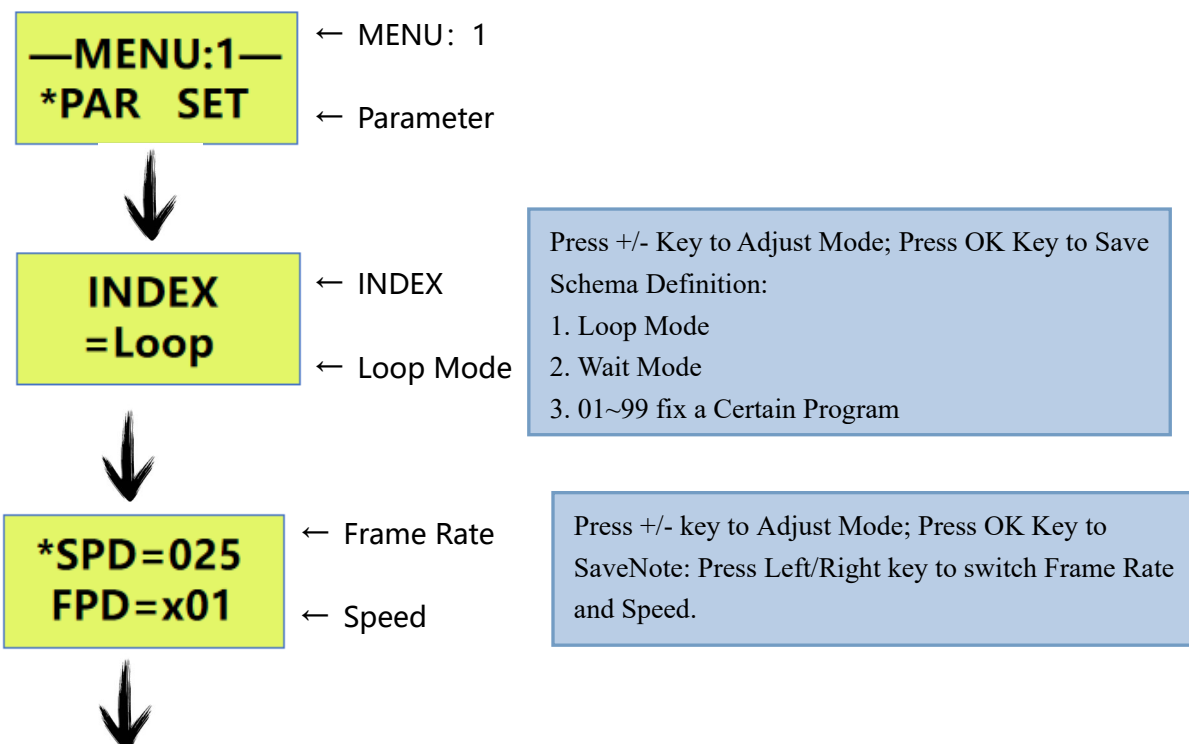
—MENU:1—
*PAR SET

← MENU：1

← Parameter

INDEX
=Loop

← INDEX

← Loop Mode

Press +/- Key to Adjust Mode; Press OK Key to Save
Schema Definition:
1. Loop Mode
2. Wait Mode
3. 01~99 fix a Certain Program

*SPD=025
FPD=x01

← Frame Rate

← Speed

Press +/- key to Adjust Mode; Press OK Key to SaveNote: Press Left/Right key to switch Frame Rate and Speed.